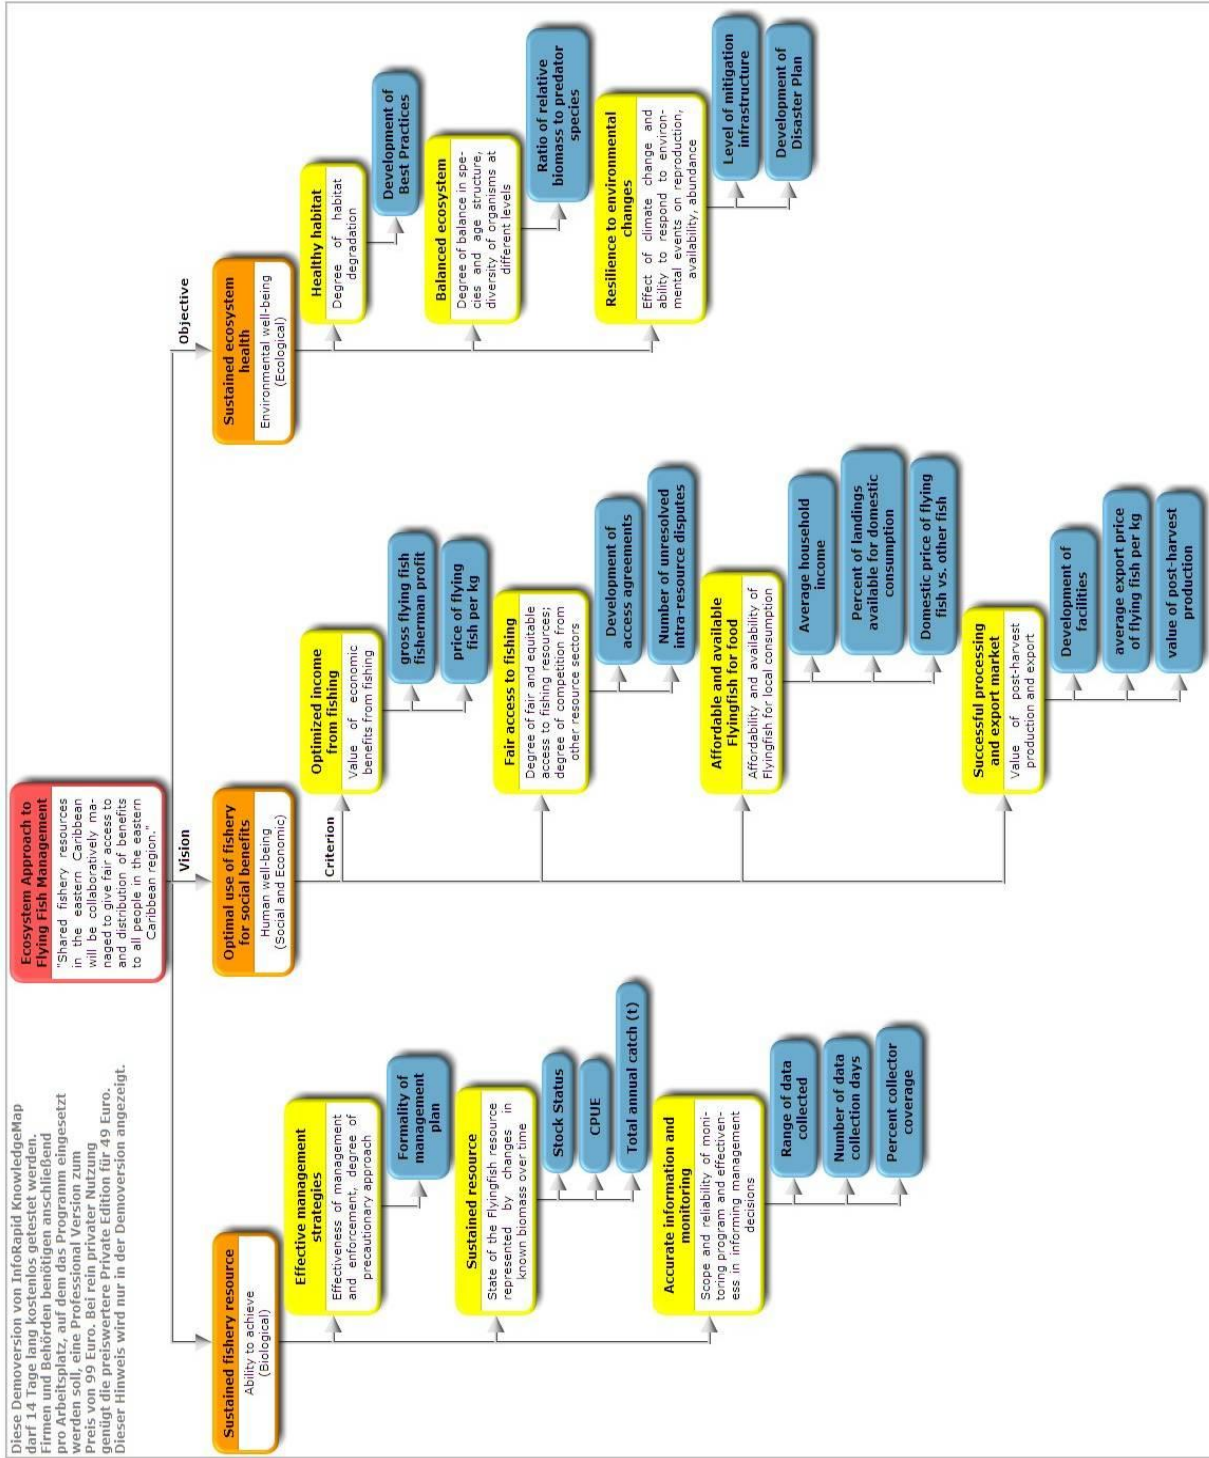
Diese Demoversion von InfoRapid KnowledgeMap darf 14 Tage lang kostenlos getestet werden. Firmen und Behörden benötigen anschließend pro Arbeitsplatz, auf dem das Programm eingesetzt werden soll, eine Professional Version zum Preis von 99 Euro. Bei rein privater Nutzung genügt die preiswertere Private Edition für 49 Euro. Dieser Hinweis wird nur in der Demoversion angezeigt.

Ecosystem Approach to Flying Fish Management
"Shared fishery resources in the eastern Caribbean will be collaboratively managed to give fair access to and distribution of benefits to all people in the eastern Caribbean region."

Vision

Objective

Criterion

Sustained fishery resource
Ability to achieve (Biological)

Effective management strategies
Effectiveness of management and enforcement, degree of precautionary approach

Formality of management plan

Sustained resource
State of the Flyingfish resource represented by changes in known biomass over time

Stock Status

CPUE

Total annual catch (t)

Accurate information and monitoring
Scope and reliability of monitoring program and effectiveness in informing management decisions

Range of data collected

Number of data collection days

Percent collector coverage

Optimal use of fishery for social benefits
Human well-being (Social and Economic)

Optimized income from fishing
Value of economic benefits from fishing

gross flying fish fisherman profit

price of flying fish per kg

Fair access to fishing
Degree of fair and equitable access to fishing resources; degree of competition from other resource sectors

Development of access agreements

Number of unresolved intra-resource disputes

Affordable and available Flyingfish for food
Affordability and availability of Flyingfish for local consumption

Average household income

Percent of landings available for domestic consumption

Domestic price of flying fish vs. other fish

Successful processing and export market
Value of post-harvest production and export

Development of facilities

average export price of flying fish per kg

value of post-harvest production

Sustained ecosystem health
Environmental well-being (Ecological)

Healthy habitat
Degree of habitat degradation

Development of Best Practices

Balanced ecosystem
Degree of balance in species and age structure, diversity of organisms at different levels

Ratio of relative biomass to predator species

Resilience to environmental changes
Effect of climate change and ability to respond to environmental events on reproduction, availability, abundance

Level of mitigation infrastructure

Development of Disaster Plan